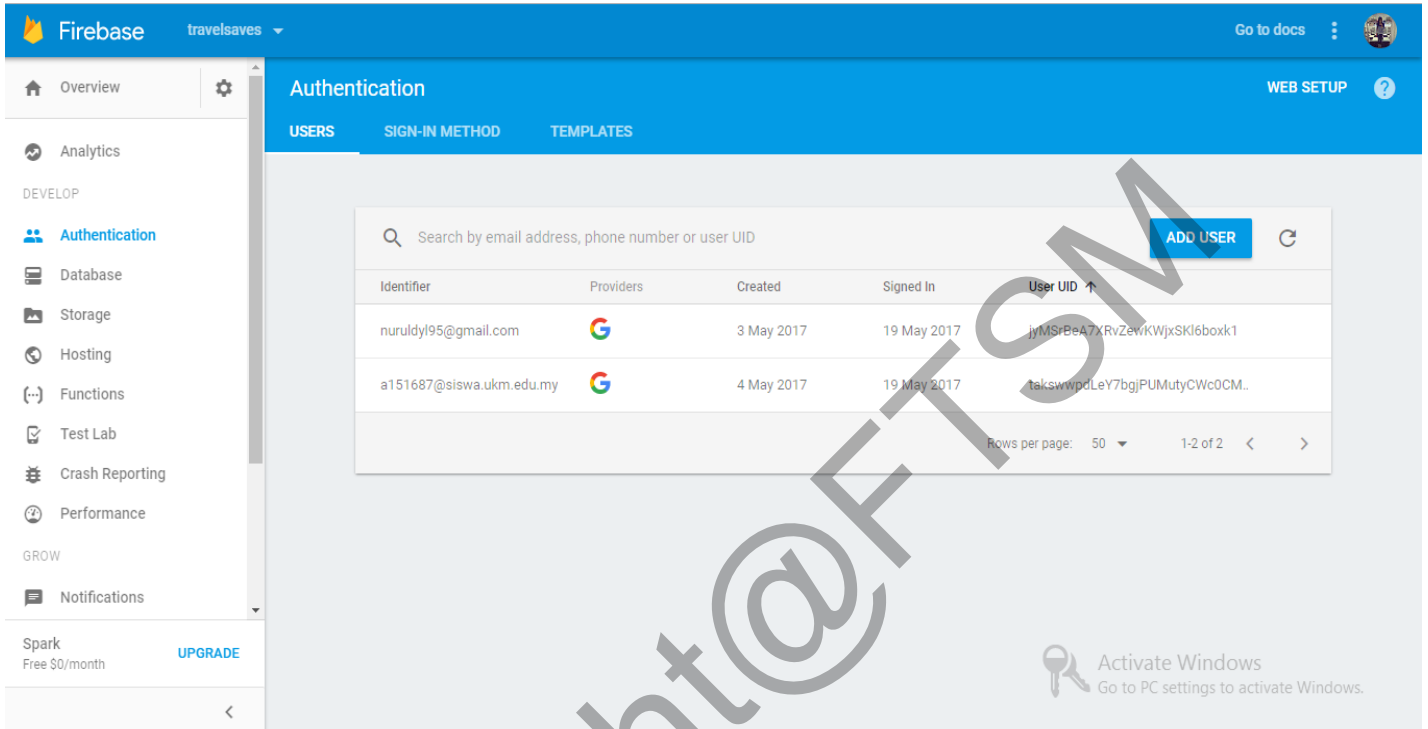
Firebase travelsaves

Go to docs

Overview

Analytics

DEVELOP

Authentication

Database

Storage

Hosting

Functions

Test Lab

Crash Reporting

Performance

GROW

Notifications

Spark
Free $0/month

UPGRADE

Authentication

WEB SETUP

USERS SIGN-IN METHOD TEMPLATES

Search by email address, phone number or user UID

ADD USER

| Identifier | Providers | Created | Signed In | User UID ↑ |
|---|---|---|---|---|
| nuruldyl95@gmail.com | G | 3 May 2017 | 19 May 2017 | jyMSrBeA7XRvZewKWjxSKl6boxk1 |
| a151687@siswa.ukm.edu.my | G | 4 May 2017 | 19 May 2017 | takswwpdLeY7bgjPUMutyCWc0CM.. |

Rows per page: 50 1-2 of 2

Activate Windows
Go to PC settings to activate Windows.

ht@FTSM